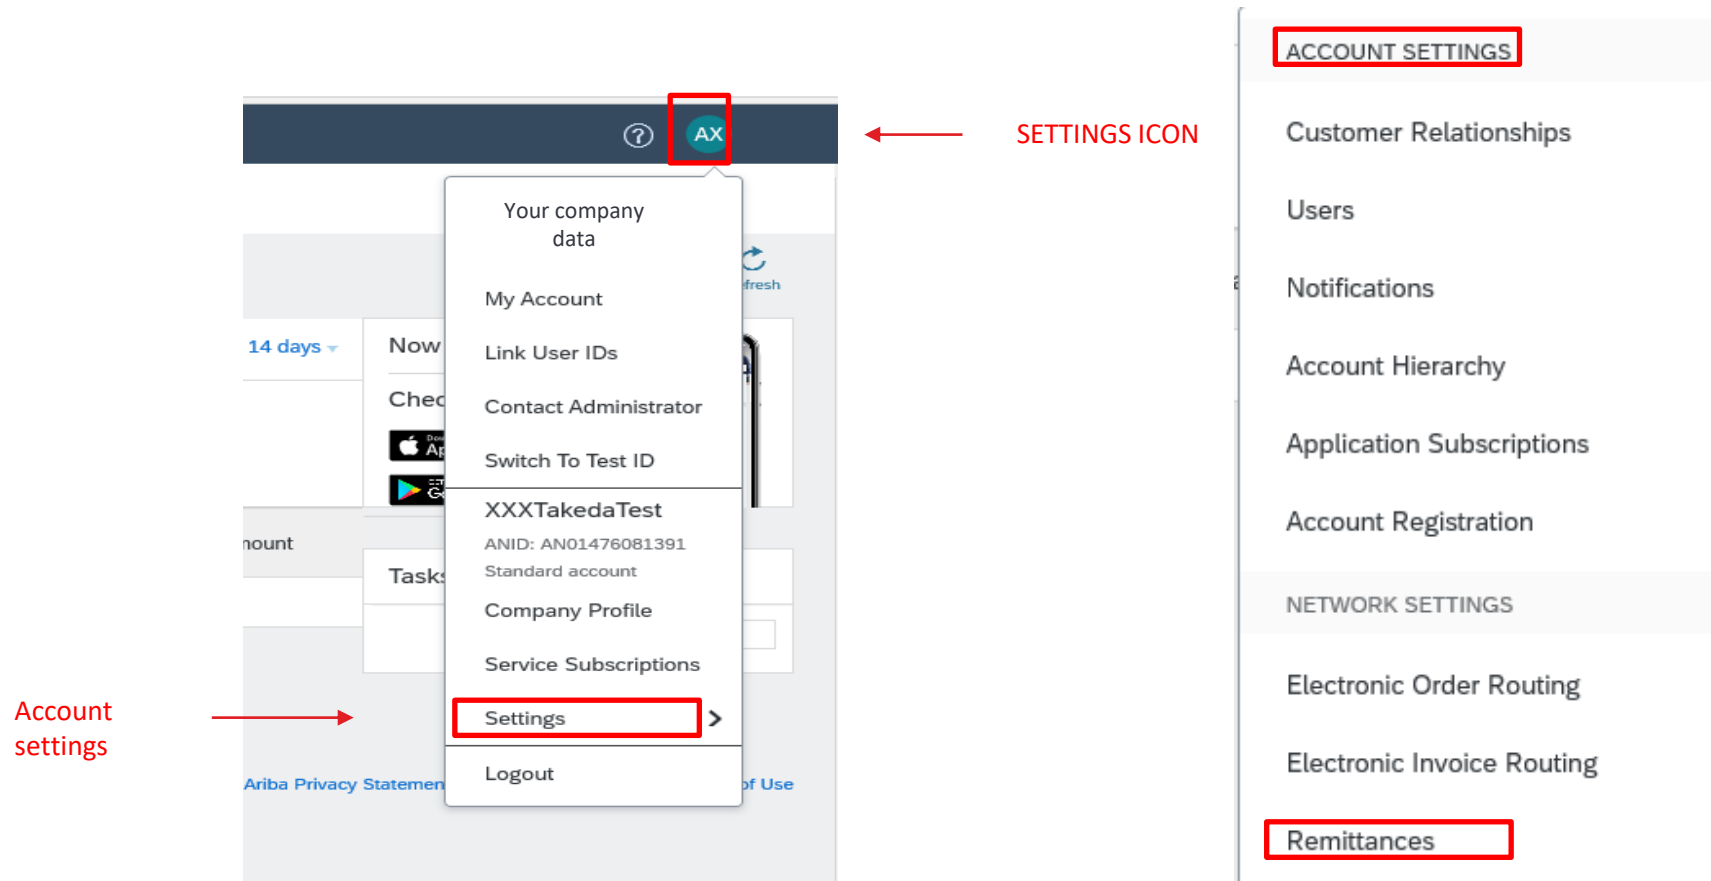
?
AX

SETTINGS ICON

Your company data

My Account

Link User IDs

Contact Administrator

Switch To Test ID

XXXTakedaTest

ANID: AN01476081391

Standard account

Company Profile

Service Subscriptions

Settings >

Logout

14 days

Now

Chec

Ap

ount

Tasks

efresh

Ariba Privacy Statemen

of Use

Account settings

ACCOUNT SETTINGS

Customer Relationships

Users

Notifications

Account Hierarchy

Application Subscriptions

Account Registration

NETWORK SETTINGS

Electronic Order Routing

Electronic Invoice Routing

Remittances